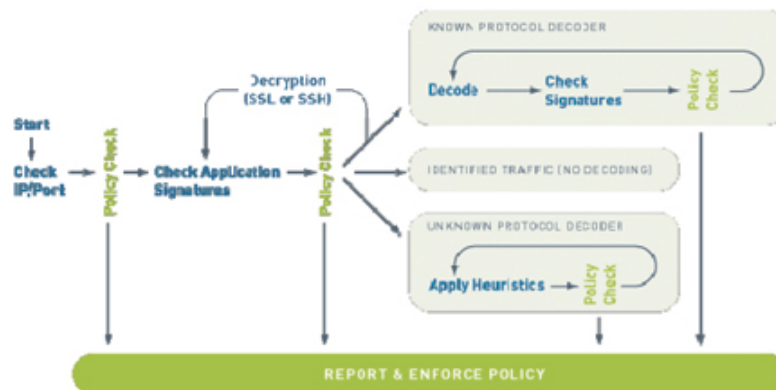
Start

Check IP/Port

Policy Check

Decryption (SSL or SSH)

Check Application Signatures

Policy Check

KNOWN PROTOCOL DECODER

Decode

Check Signatures

Policy Check

IDENTIFIED TRAFFIC (NO DECODING)

UNKNOWN PROTOCOL DECODER

Apply Heuristics

Policy Check

REPORT & ENFORCE POLICY